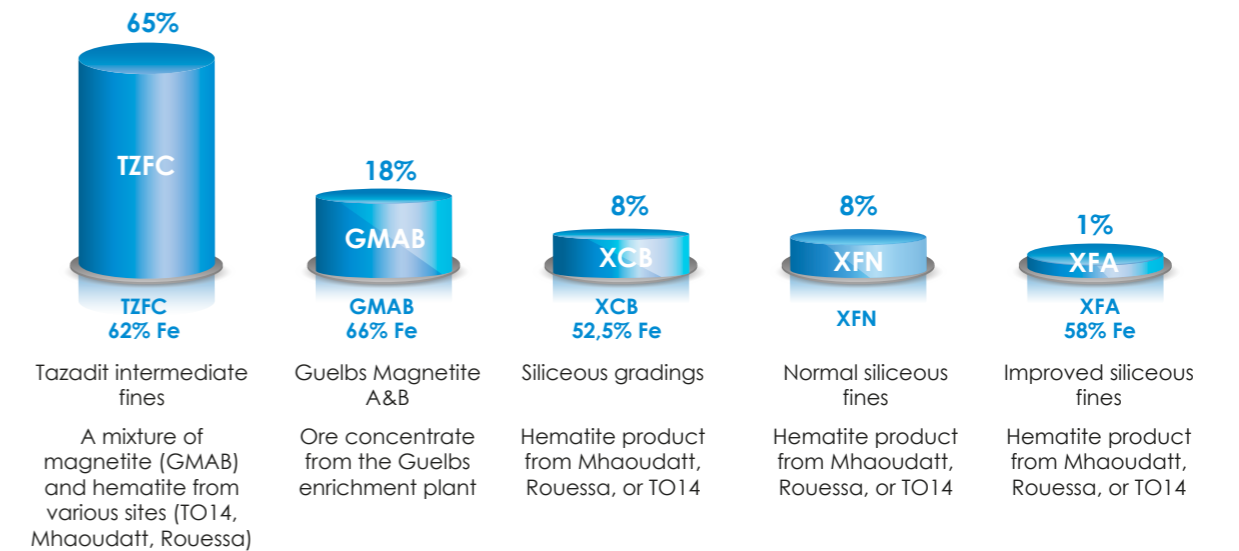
65%

TZFC

TZFC
62% Fe

Tazadit intermediate fines

A mixture of magnetite (GMAB) and hematite from various sites (TO14, Mhaoudatt, Rouessa)

18%

GMAB

GMAB
66% Fe

Guelbs Magnetite A&B

Ore concentrate from the Guelbs enrichment plant

8%

XCB

XCB
52,5% Fe

Siliceous gradings

Hematite product from Mhaoudatt, Rouessa, or TO14

8%

XFN

XFN

Normal siliceous fines

Hematite product from Mhaoudatt, Rouessa, or TO14

1%

XFA

XFA
58% Fe

Improved siliceous fines

Hematite product from Mhaoudatt, Rouessa, or TO14